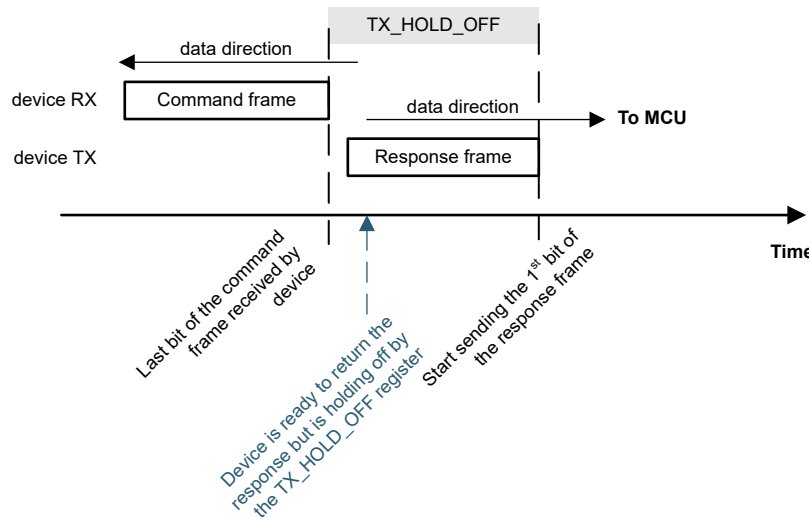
TX_HOLD_OFF

data direction

device RX

Command frame

data direction

To MCU

device TX

Response frame

Time

Last bit of the command frame received by device

Device is ready to return the response but is holding off by the TX_HOLD_OFF register

Start sending the 1$^{st}$ bit of the response frame